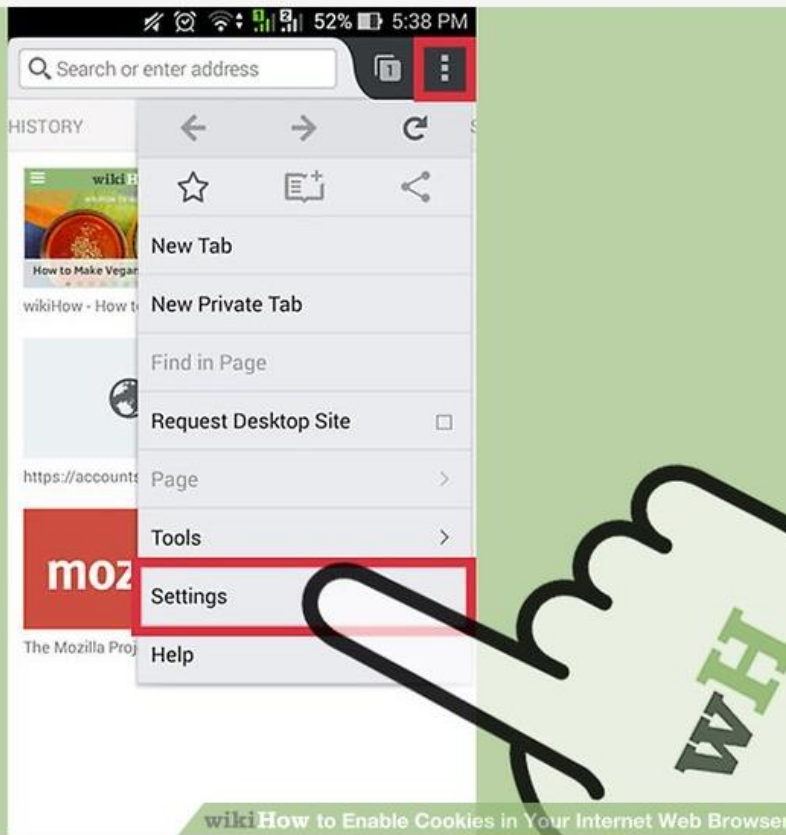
52% 5:38 PM

Search or enter address

1

HISTORY

wikiH

How to Make Vegan

wikiHow - How t

https://accounts

moz

The Mozilla Proj

New Tab

New Private Tab

Find in Page

Request Desktop Site

Page

Tools

Settings

Help

wH

wikiHow to Enable Cookies in Your Internet Web Browser